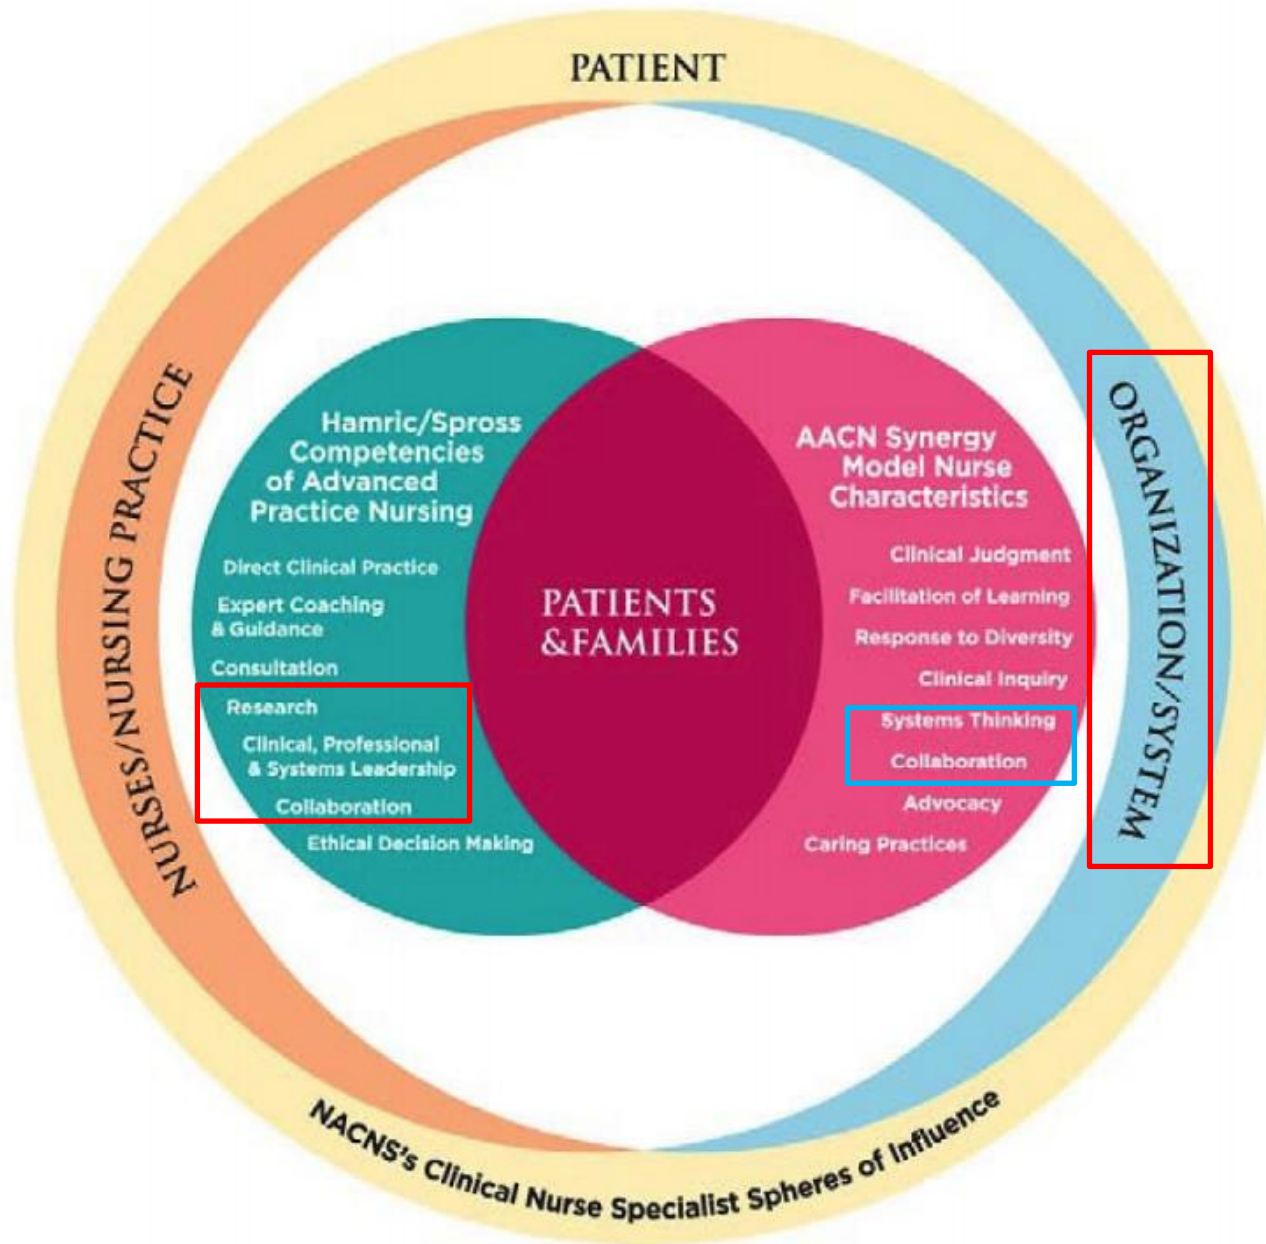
PATIENT

NURSES/NURSING PRACTICE

Hamric/Spross Competencies of Advanced Practice Nursing

Direct Clinical Practice

Expert Coaching & Guidance

Consultation

Research

Clinical, Professional & Systems Leadership

Collaboration

Ethical Decision Making

PATIENTS &FAMILIES

AACN Synergy Model Nurse Characteristics

Clinical Judgment

Facilitation of Learning

Response to Diversity

Clinical Inquiry

Systems Thinking

Collaboration

Advocacy

Caring Practices

ORGANIZATION/SYSTEM

NACNS's Clinical Nurse Specialist Spheres of Influence